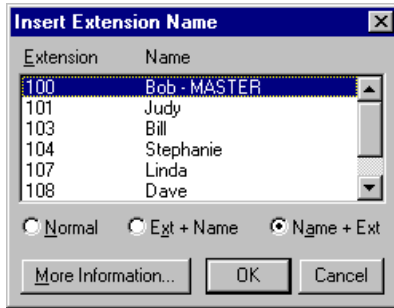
Insert Extension Name

| Extension | Name |
|---|---|
| 100 | Bob - MASTER |
| 101 | Judy |
| 103 | Bill |
| 104 | Stephanie |
| 107 | Linda |
| 108 | Dave |

Normal Ext + Name Name + Ext

More Information... OK Cancel